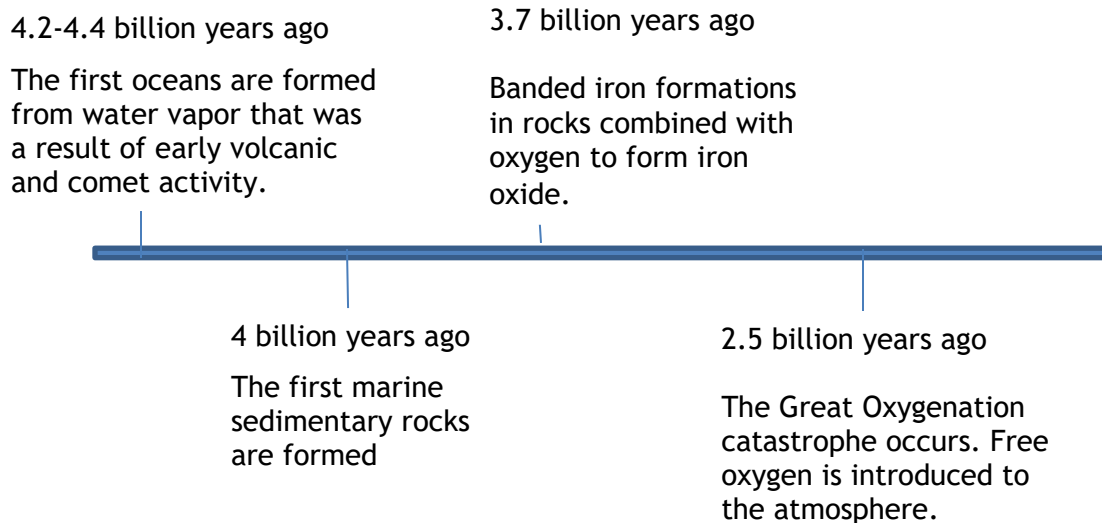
4.2-4.4 billion years ago

The first oceans are formed from water vapor that was a result of early volcanic and comet activity.

3.7 billion years ago

Banded iron formations in rocks combined with oxygen to form iron oxide.

4 billion years ago

The first marine sedimentary rocks are formed

2.5 billion years ago

The Great Oxygenation catastrophe occurs. Free oxygen is introduced to the atmosphere.